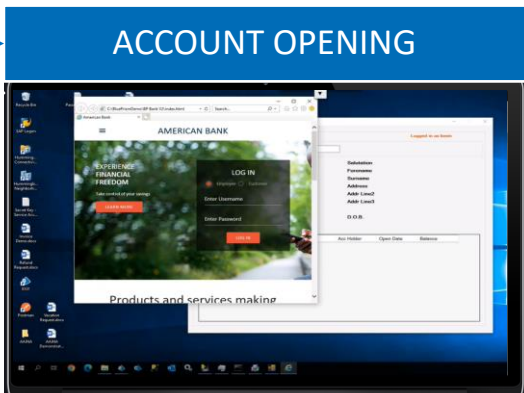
ACCOUNT OPENING

Recycle Bin

SAP Logon

American Bank

Search...

AMERICAN BANK

EXPERIENCE FINANCIAL FREEDOM

Take control of your savings

LEARN MORE

LOG IN

Employee Customer

Enter Username

Enter Password

LOG IN

Products and services making

Logged in as Sonic

Salutation

Forename

Surname

Address

Addr Line2

Addr Line3

D.O.B.

Acc Holder

Open Date

Balance